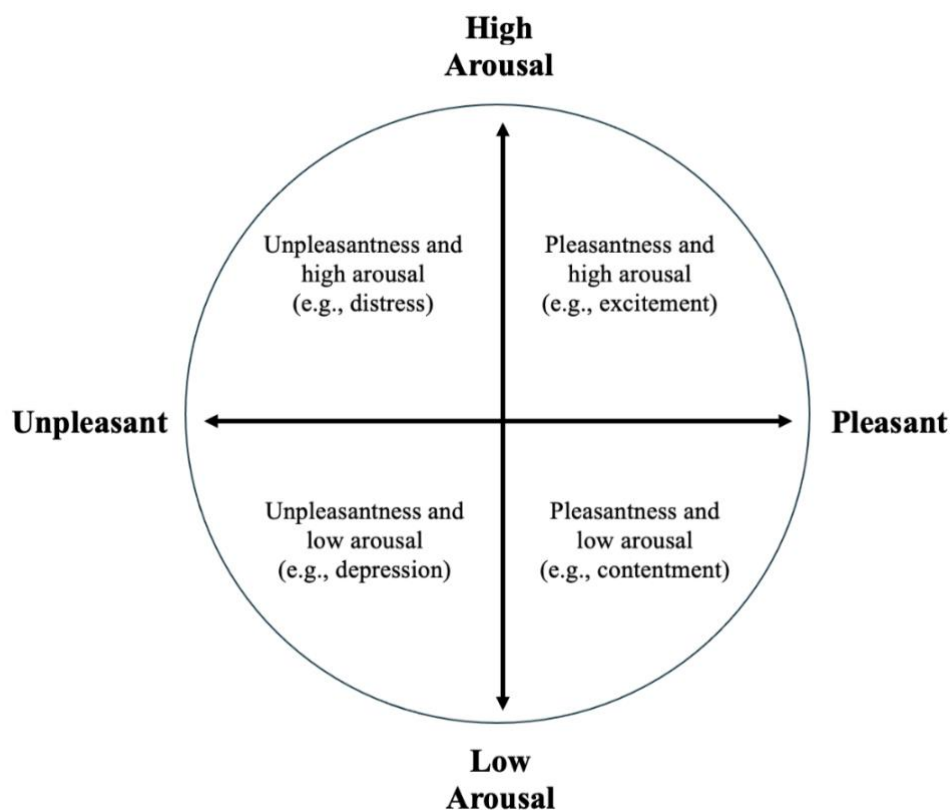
High Arousal

Unpleasantness and high arousal (e.g., distress)

Pleasantness and high arousal (e.g., excitement)

Unpleasant

Pleasant

Unpleasantness and low arousal (e.g., depression)

Pleasantness and low arousal (e.g., contentment)

Low Arousal